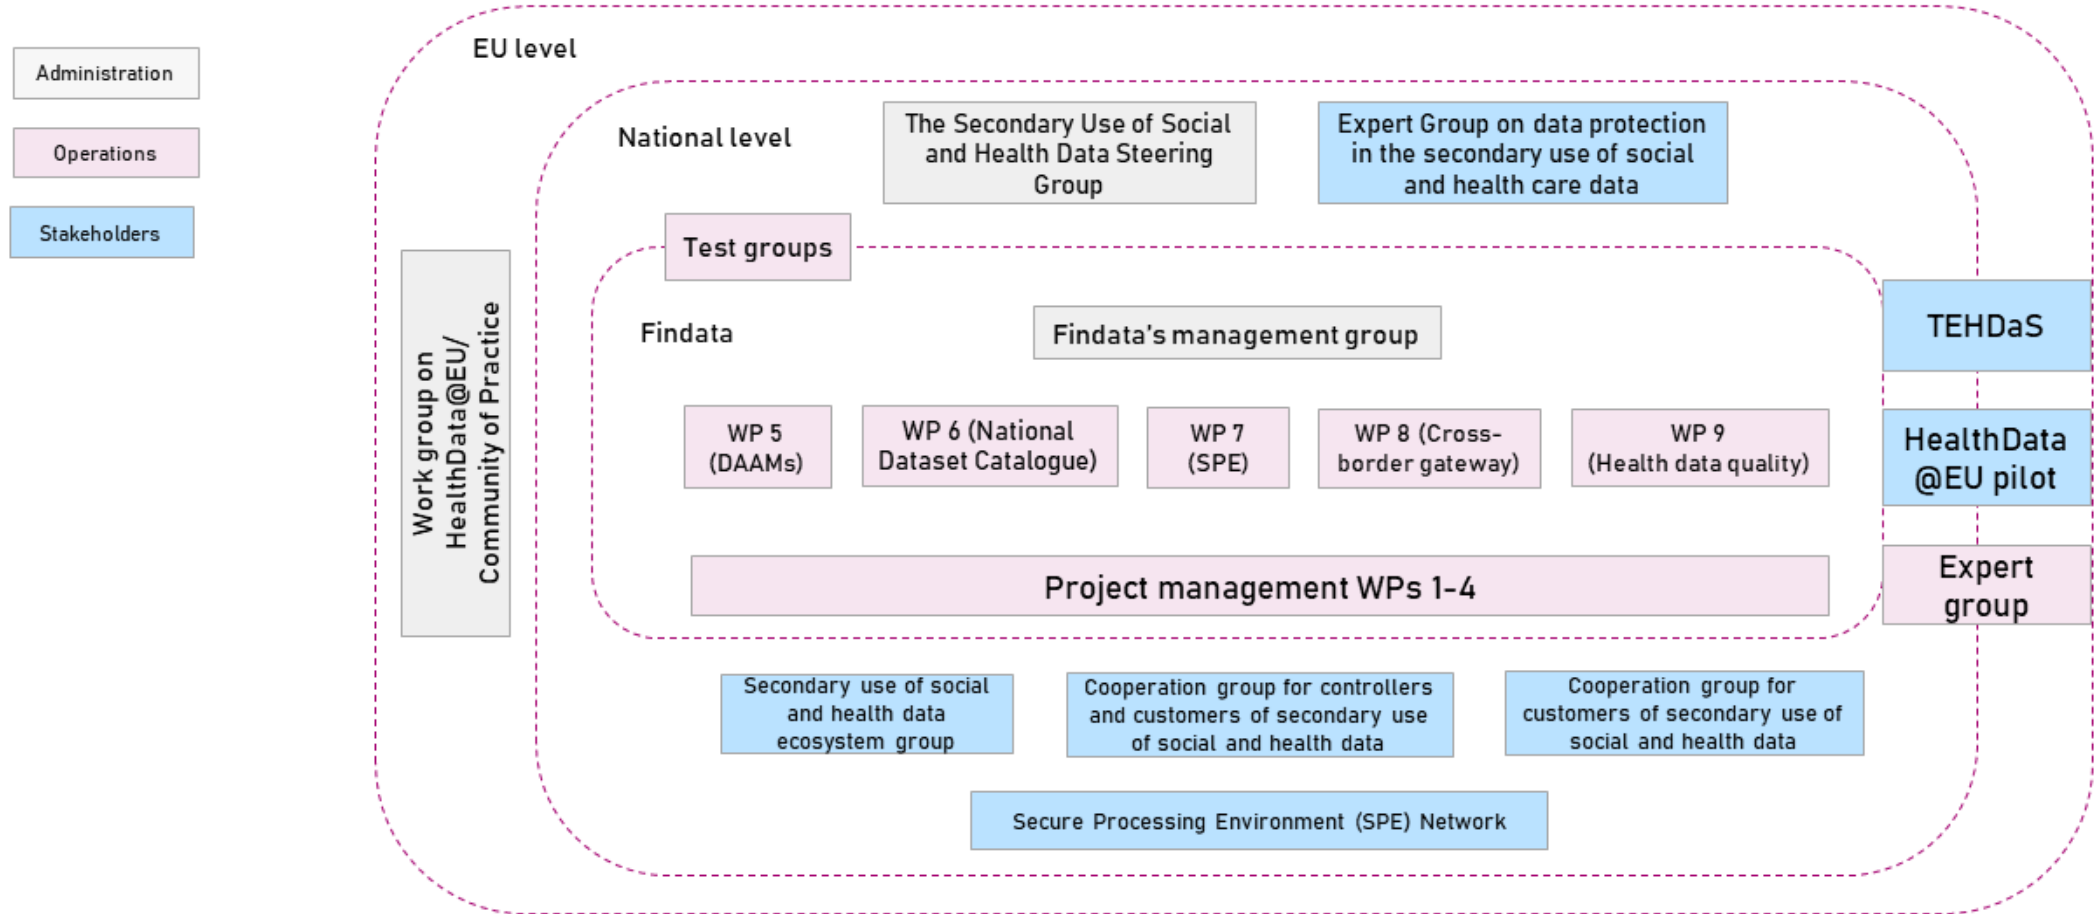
Administration

Operations

Stakeholders

EU level

National level

The Secondary Use of Social and Health Data Steering Group

Expert Group on data protection in the secondary use of social and health care data

Test groups

Findata

Findata's management group

Work group on HealthData@EU/ Community of Practice

WP 5 (DAAMs)

WP 6 (National Dataset Catalogue)

WP 7 (SPE)

WP 8 (Cross-border gateway)

WP 9 (Health data quality)

Project management WPs 1-4

TEHDaS

HealthData @EU pilot

Expert group

Secondary use of social and health data ecosystem group

Cooperation group for controllers and customers of secondary use of social and health data

Cooperation group for customers of secondary use of social and health data

Secure Processing Environment (SPE) Network